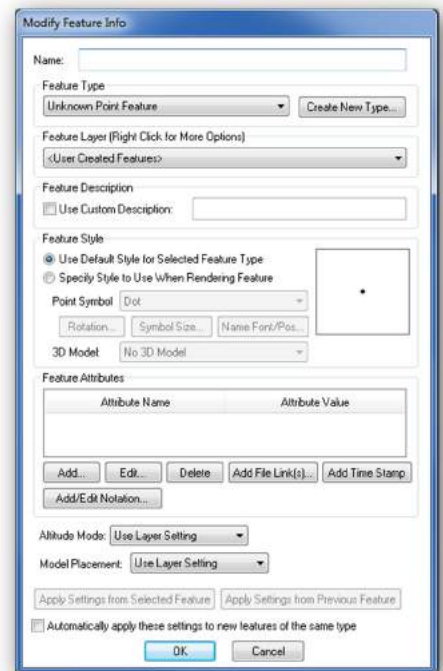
Modify Feature Info

Name:

Feature Type

Unknown Point Feature

Create New Type...

Feature Layer (Right Click for More Options)

<User Created Features>

Feature Description

Use Custom Description:

Feature Style

Use Default Style for Selected Feature Type

Specify Style to Use When Rendering Feature

Point Symbol Dot

Rotation...

Symbol Size...

Name Font/Pos...

3D Model No 3D Model

Feature Attributes

| Attribute Name | Attribute Value |
|---|---|
| | |

Add...

Edit...

Delete

Add File Link(s)...

Add Time Stamp

Add/Edit Notation...

Altitude Mode: Use Layer Setting

Model Placement: Use Layer Setting

Apply Settings from Selected Feature

Apply Settings from Previous Feature

Automatically apply these settings to new features of the same type

OK

Cancel